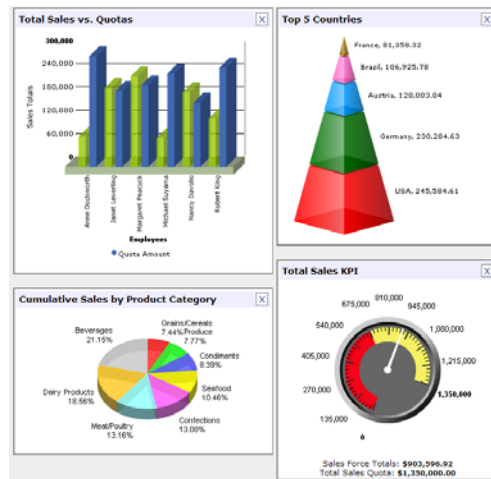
Total Sales vs. Quotas
X

300,000
240,000
180,000
120,000
60,000
0

Sales Totals

Anne Dodsworth
Janet Leverling
Margaret Peacock
Michael Suyama
Nancy Davolio
Robert King

Employees

Quota Amount

Top 5 Countries
X

France, 81,358.32
Brazil, 106,925.78
Austria, 128,003.84
Germany, 230,284.63
USA, 245,584.61

Cumulative Sales by Product Category
X

Beverages 21.15%
Grains/Cereals 7.44%
Produce 7.77%
Condiments 8.39%
Seafood 10.46%
Confections 13.08%
Meat/Poultry 13.16%
Dairy Products 18.56%

Total Sales KPI
X

810,000
675,000
945,000
540,000
1,080,000
405,000
1,215,000
270,000
1,350,000
135,000
0

Sales Force Totals: $903,596.92
Total Sales Quota: $1,350,000.00